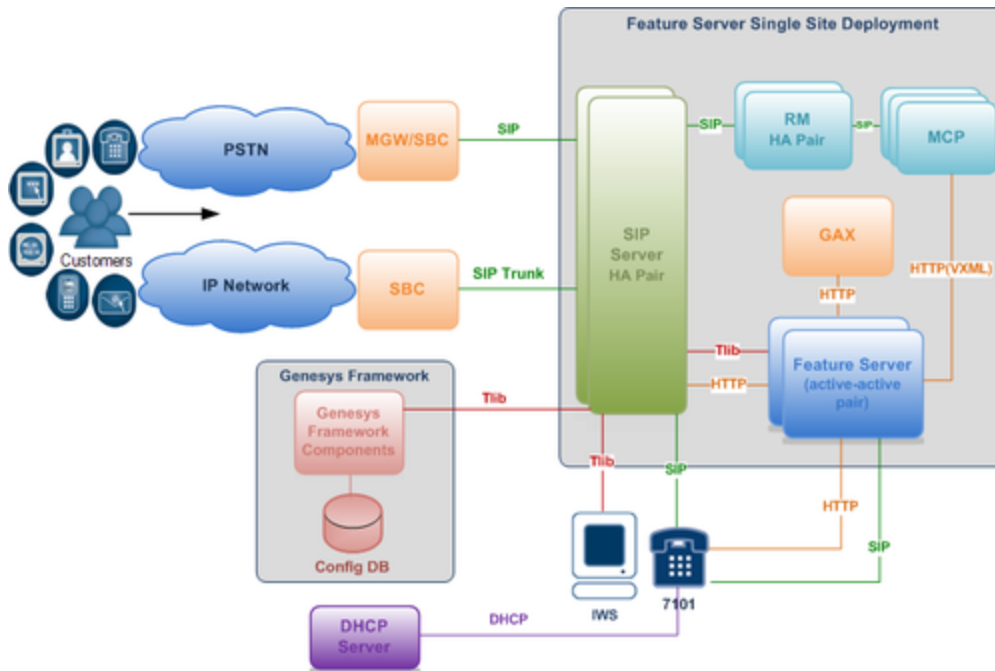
Feature Server Single Site Deployment

Customers

PSTN

IP Network

MGW/SBC

SBC

SIP

SIP Trunk

SIP Server HA Pair

SIP

RM HA Pair

SIP

MCP

GAX

HTTP

HTTP(VXML)

Tlib

HTTP

Feature Server (active-active pair)

Genesys Framework

Genesys Framework Components

Config DB

Tlib

Tlib

SIP

HTTP

SIP

IWS

7101

DHCP Server

DHCP